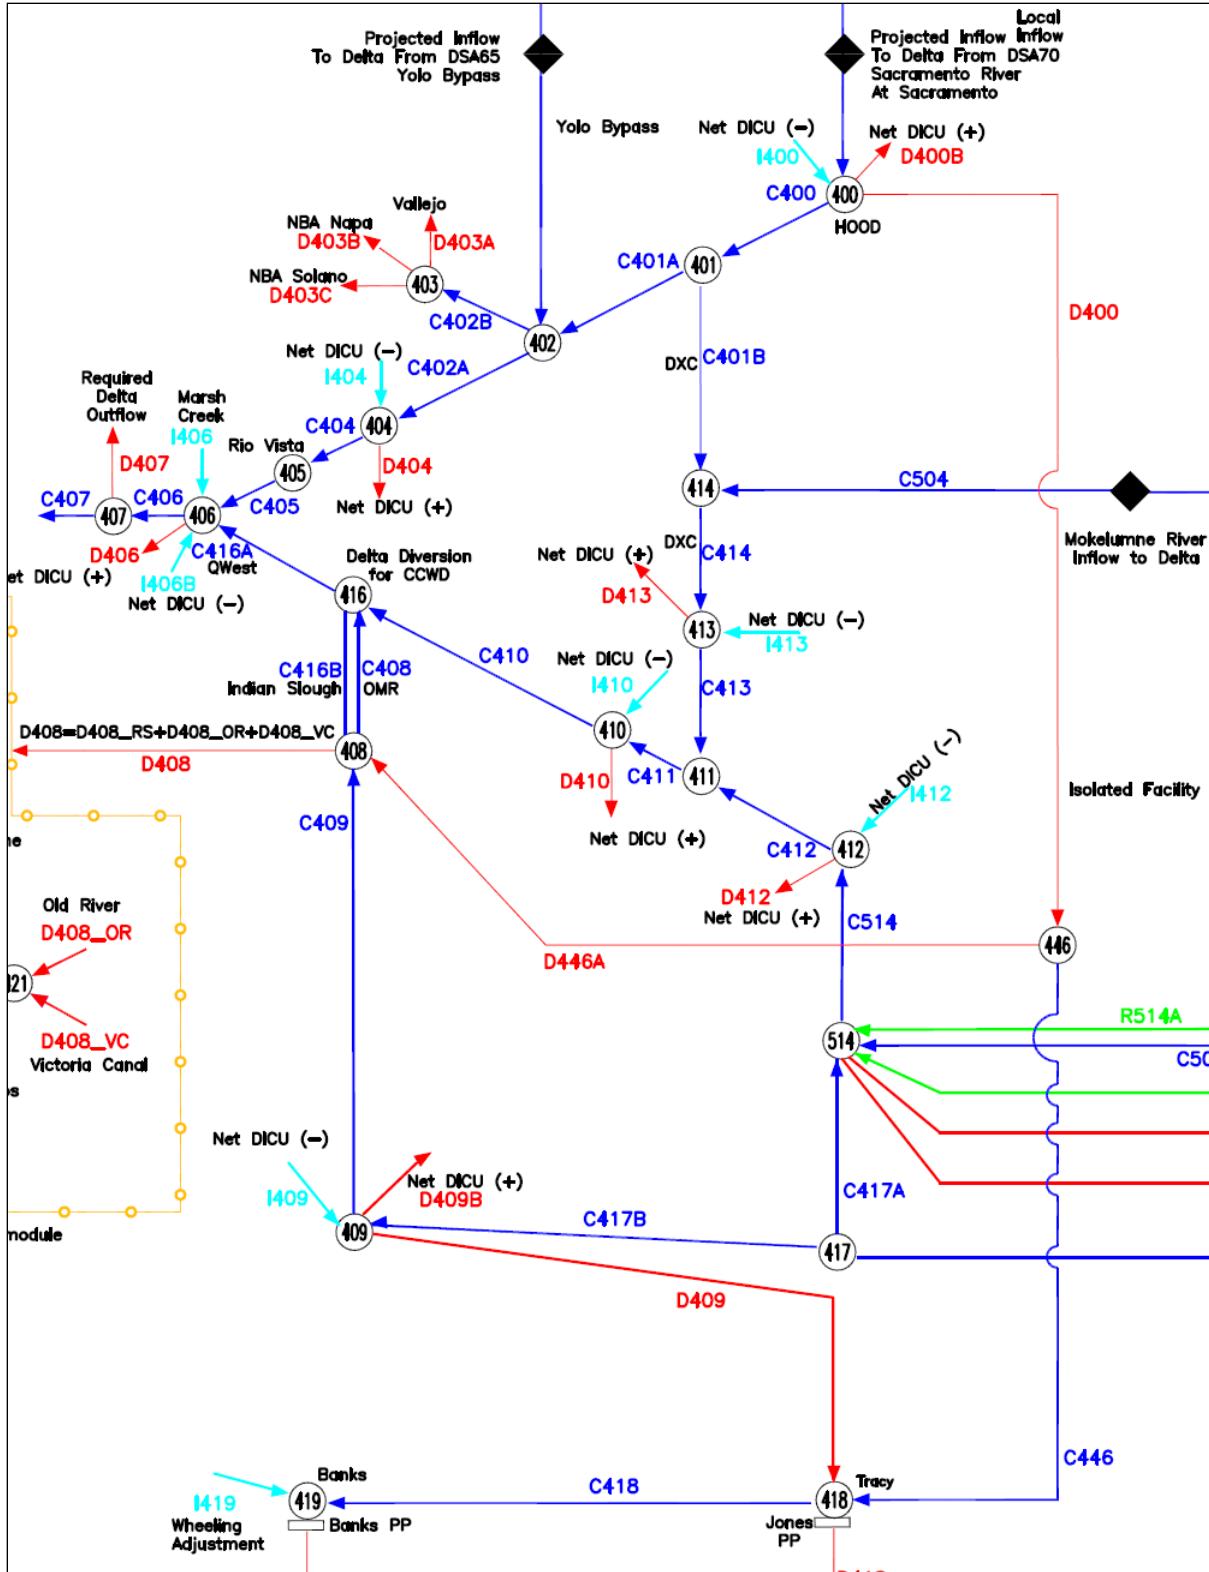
Projected Inflow To Delta From DSA65 Yolo Bypass

Local Inflow

Projected Inflow To Delta From DSA70 Sacramento River At Sacramento

Yolo Bypass

Net DICU (−)

I400

Net DICU (+)

D400B

C400

400

HOOD

Vallejo

NBA Napa

D403B

D403A

NBA Solano

D403C

403

C401A

401

C402B

402

D400

Net DICU (−)

I404

C402A

DXC

C401B

Required Delta Outflow

Marsh Creek

I406

C404

404

Rio Vista

D407

405

D404

C407

407

C406

406

C405

Net DICU (+)

414

C504

D406

C416A

QWest

Delta Diversion for CCWD

Net DICU (+)

DXC

C414

Mokelumne River Inflow to Delta

et DICU (+)

I406B

Net DICU (−)

416

D413

Net DICU (−)

413

I413

C416B

C408

Indian Slough

OMR

C410

Net DICU (−)

I410

C413

D408=D408_RS+D408_OR+D408_VC

410

408

D408

D410

C411

411

Net DICU (−)

I412

Isolated Facility

C409

Net DICU (+)

C412

412

ne

D412

Net DICU (+)

C514

Old River

D408_OR

446

D446A

21

D408_VC

Victoria Canal

R514A

514

C50

s

Net DICU (−)

C417A

I409

Net DICU (+)

D409B

module

C417B

409

417

D409

C446

Banks

Tracy

I419

419

C418

418

Wheeling Adjustment

Banks PP

Jones PP